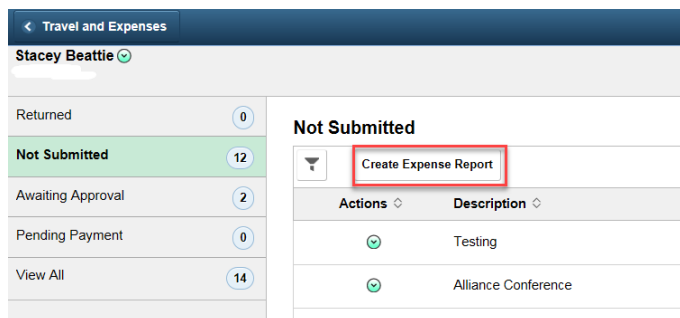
Travel and Expenses

Stacey Beattie

Returned 0

Not Submitted 12

Awaiting Approval 2

Pending Payment 0

View All 14

Not Submitted

Create Expense Report

| Actions | Description |
|---|---|
| | Testing |
| | Alliance Conference |